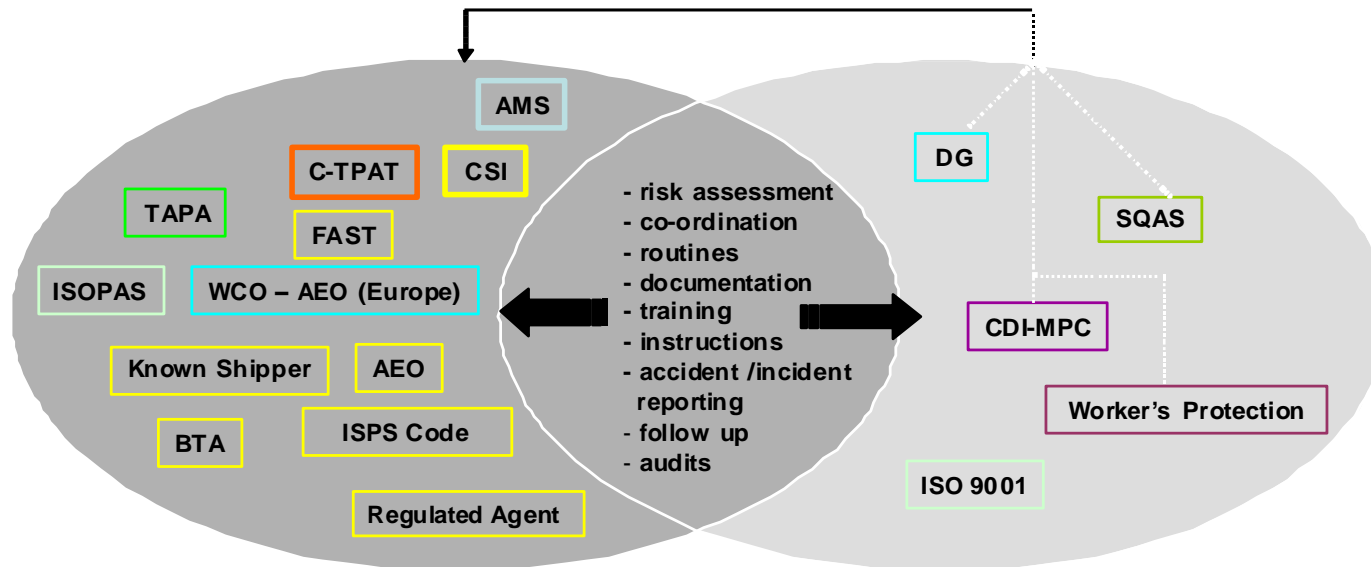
AMS

C-TPAT

CSI

TAPA

FAST

ISOPAS

WCO – AEO (Europe)

Known Shipper

AEO

BTA

ISPS Code

Regulated Agent

- risk assessment
- co-ordination
- routines
- documentation
- training
- instructions
- accident /incident reporting
- follow up
- audits

DG

SQAS

CDI-MPC

Worker's Protection

ISO 9001